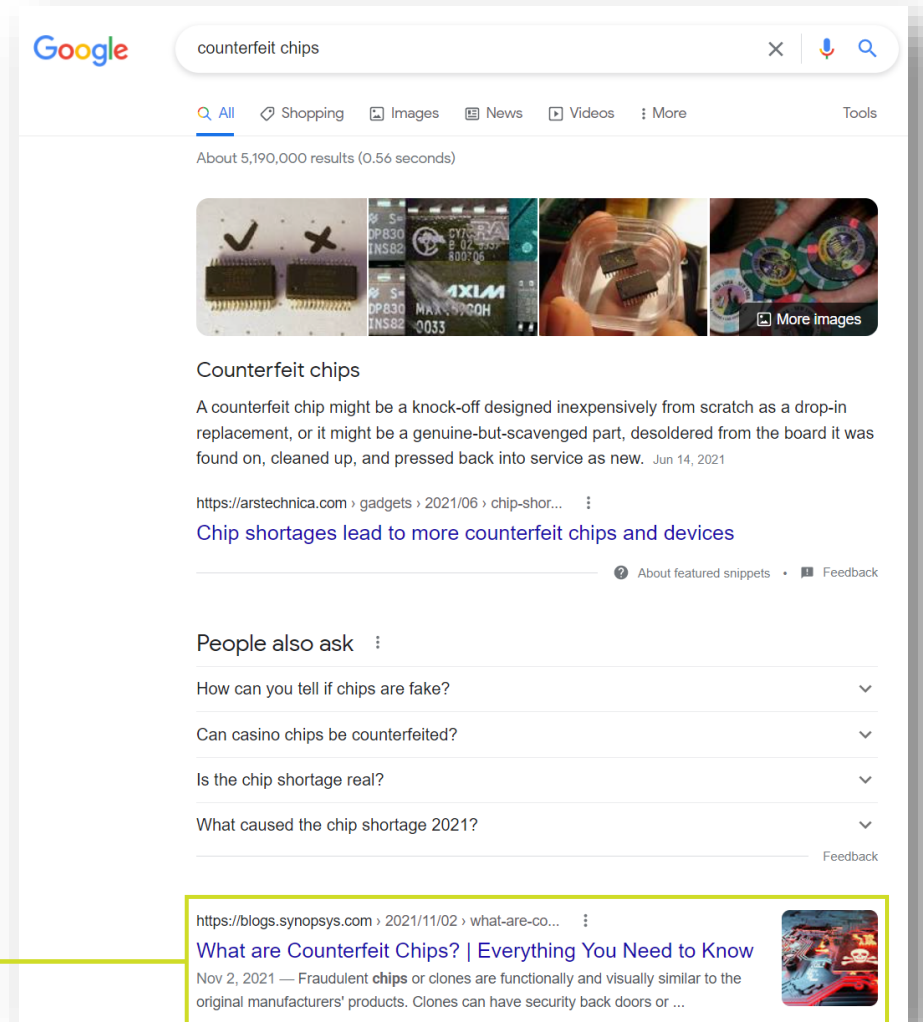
Google

counterfeit chips

All Shopping Images News Videos More Tools

About 5,190,000 results (0.56 seconds)

More images

Counterfeit chips

A counterfeit chip might be a knock-off designed inexpensively from scratch as a drop-in replacement, or it might be a genuine-but-scavenged part, desoldered from the board it was found on, cleaned up, and pressed back into service as new. Jun 14, 2021

https://arstechnica.com › gadgets › 2021/06 › chip-shor...

Chip shortages lead to more counterfeit chips and devices

About featured snippets • Feedback

People also ask

How can you tell if chips are fake?

Can casino chips be counterfeited?

Is the chip shortage real?

What caused the chip shortage 2021?

Feedback

https://blogs.synopsys.com › 2021/11/02 › what-are-co...

What are Counterfeit Chips? | Everything You Need to Know

Nov 2, 2021 — Fraudulent chips or clones are functionally and visually similar to the original manufacturers' products. Clones can have security back doors or ...